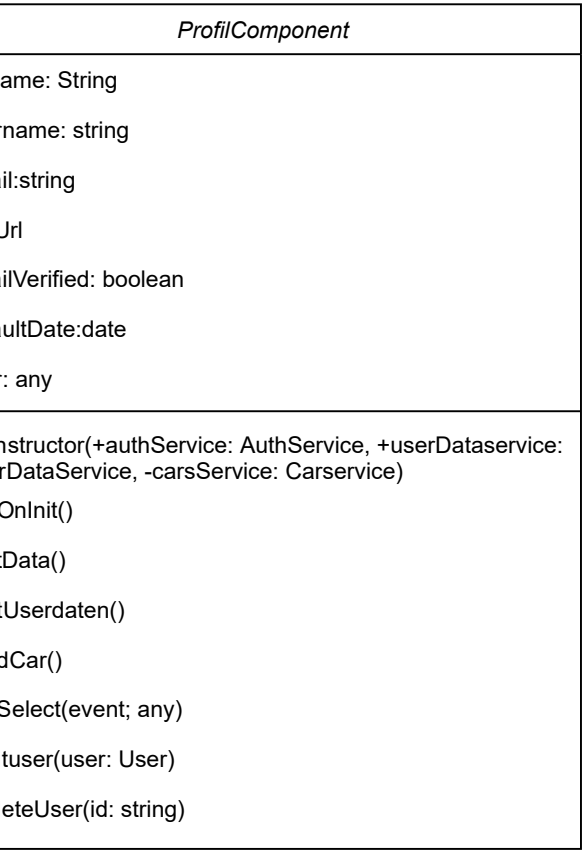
ProfilComponent

ame: String

rname: string

il:string

Url

ilVerified: boolean

ultDate:date

: any

nstructor(+authService: AuthService, +userDataservice: rDataService, -carsService: Carservice)

OnInit()

Data()

Userdaten()

dCar()

Select(event; any)

tuser(user: User)

eteUser(id: string)